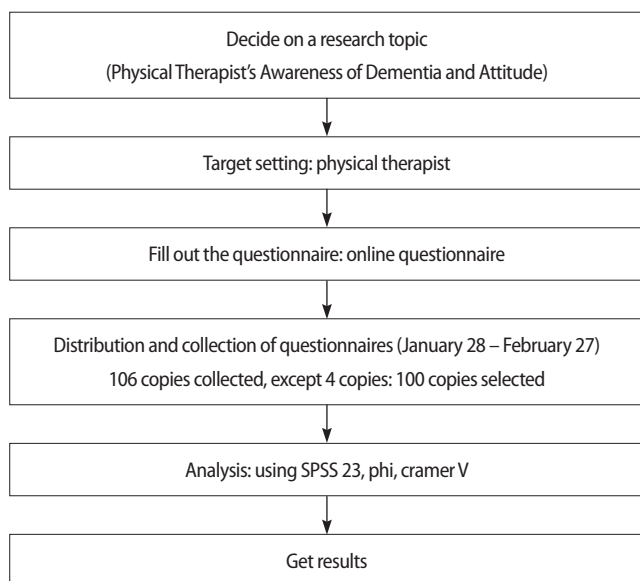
Decide on a research topic
(Physical Therapist's Awareness of Dementia and Attitude)

Target setting: physical therapist

Fill out the questionnaire: online questionnaire

Distribution and collection of questionnaires (January 28 – February 27)
106 copies collected, except 4 copies: 100 copies selected

Analysis: using SPSS 23, phi, cramer V

Get results